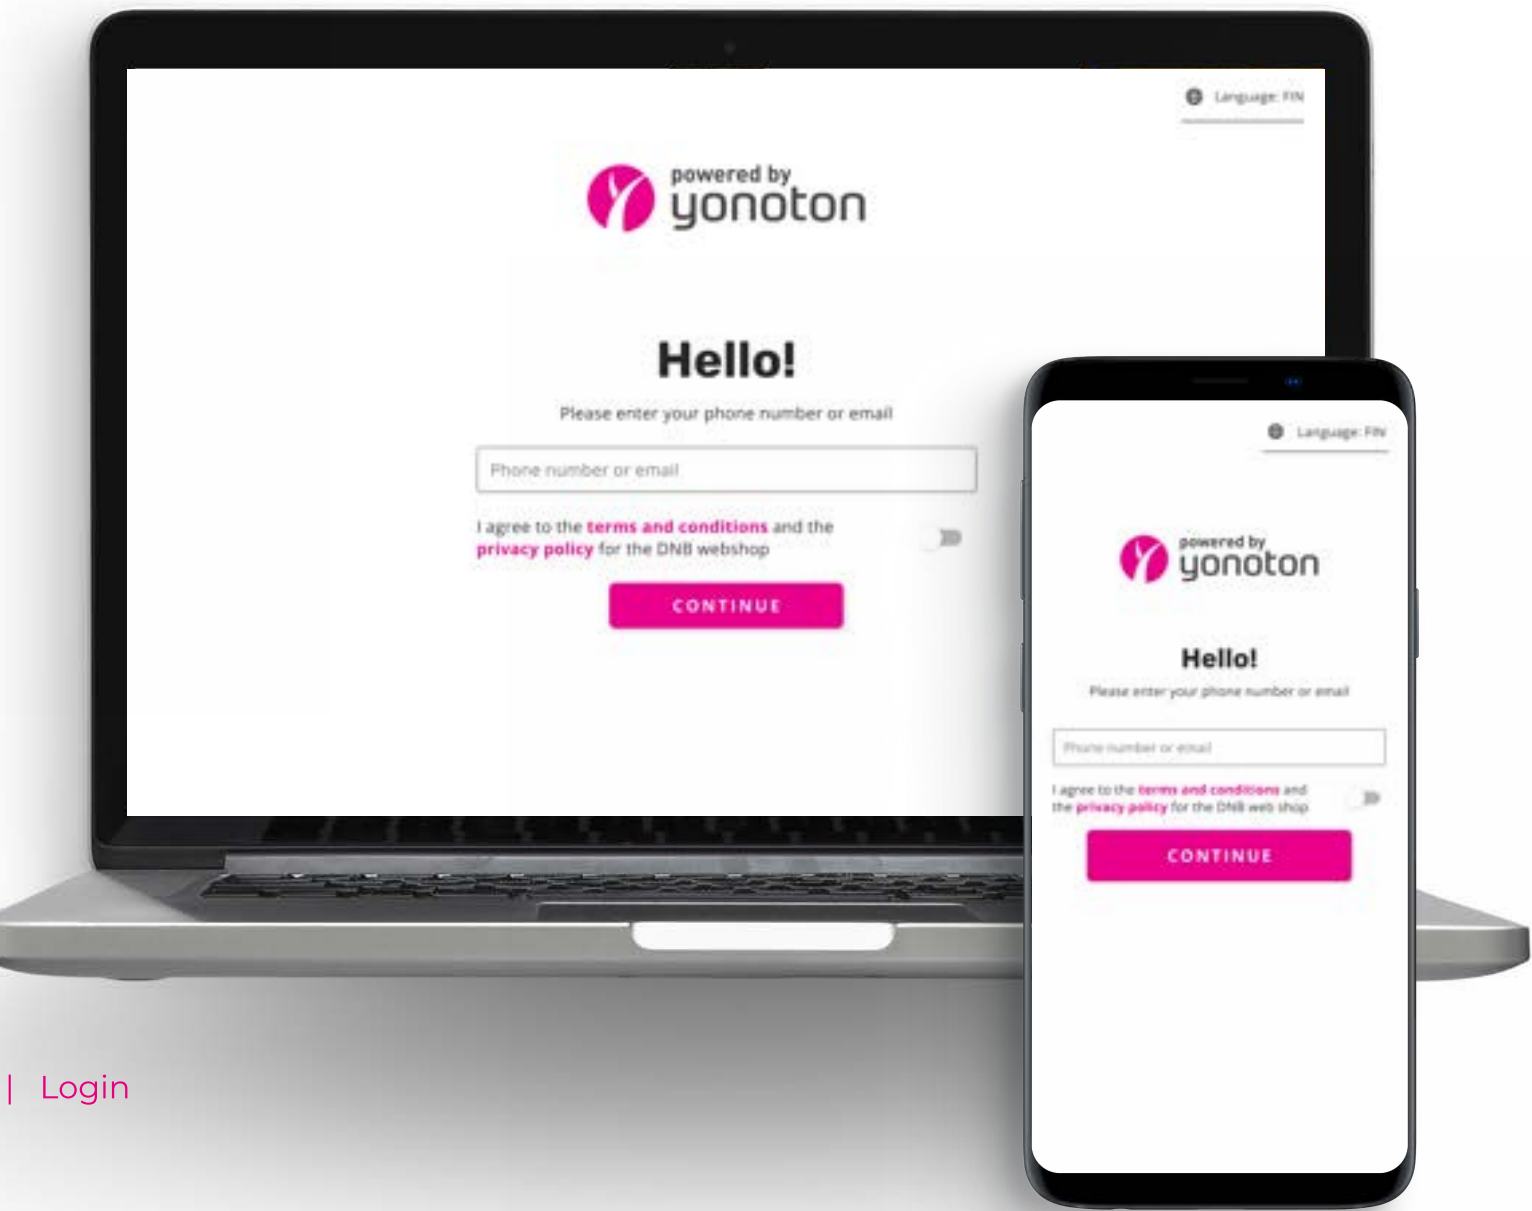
Language: FIN

powered by
yonoton

Hello!

Please enter your phone number or email

Phone number or email

I agree to the terms and conditions and the privacy policy for the DNB webshop

CONTINUE

Language: FIN

powered by
yonoton

Hello!

Please enter your phone number or email

Phone number or email

I agree to the terms and conditions and the privacy policy for the DNB web shop

CONTINUE

| Login